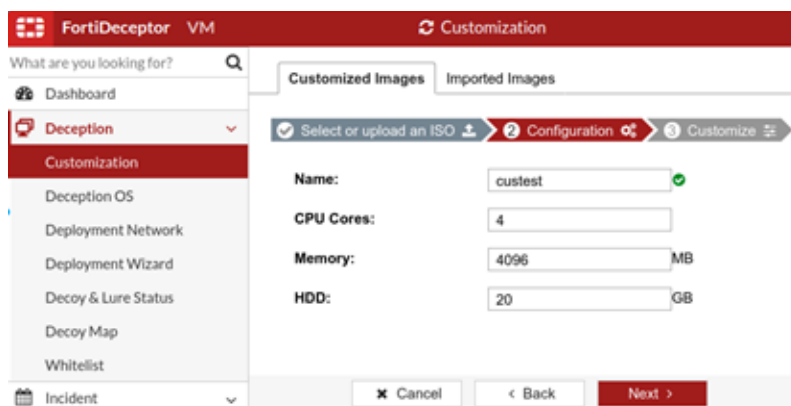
FortiDeceptor VM

Customization

What are you looking for?

Dashboard

Deception

Customization

Deception OS

Deployment Network

Deployment Wizard

Decoy & Lure Status

Decoy Map

Whitelist

Incident

Customized Images

Imported Images

Select or upload an ISO

2 Configuration

3 Customize

| | | |
|---|---|---|
| Name: | custest | |
| CPU Cores: | 4 | |
| Memory: | 4096 | MB |
| HDD: | 20 | GB |

Cancel

< Back

Next >